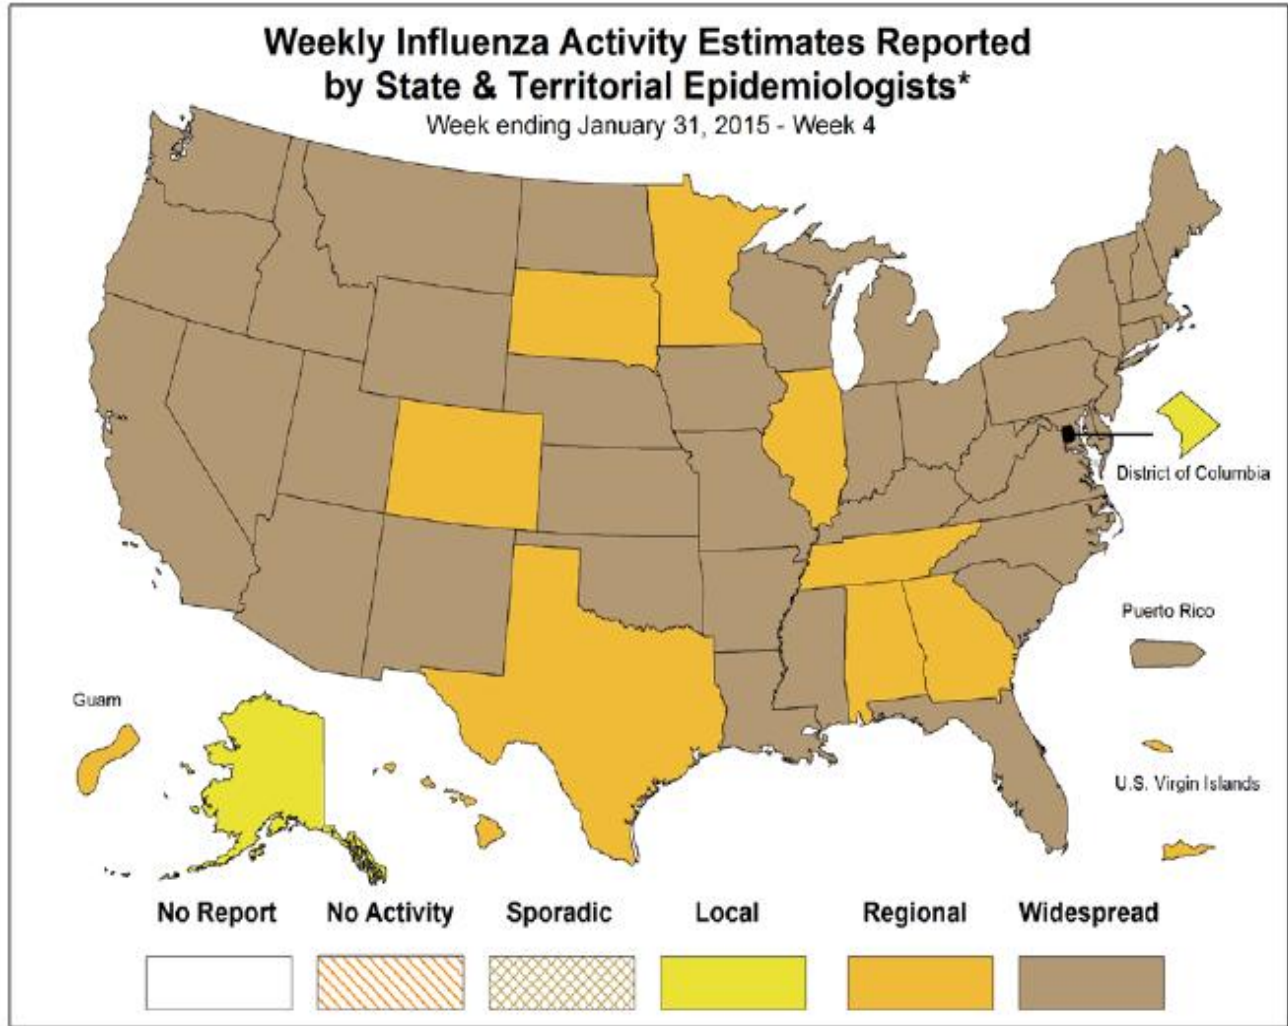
Weekly Influenza Activity Estimates Reported by State & Territorial Epidemiologists*
Week ending January 31, 2015 - Week 4

District of Columbia

Puerto Rico

Guam

U.S. Virgin Islands

No Report
No Activity
Sporadic
Local
Regional
Widespread